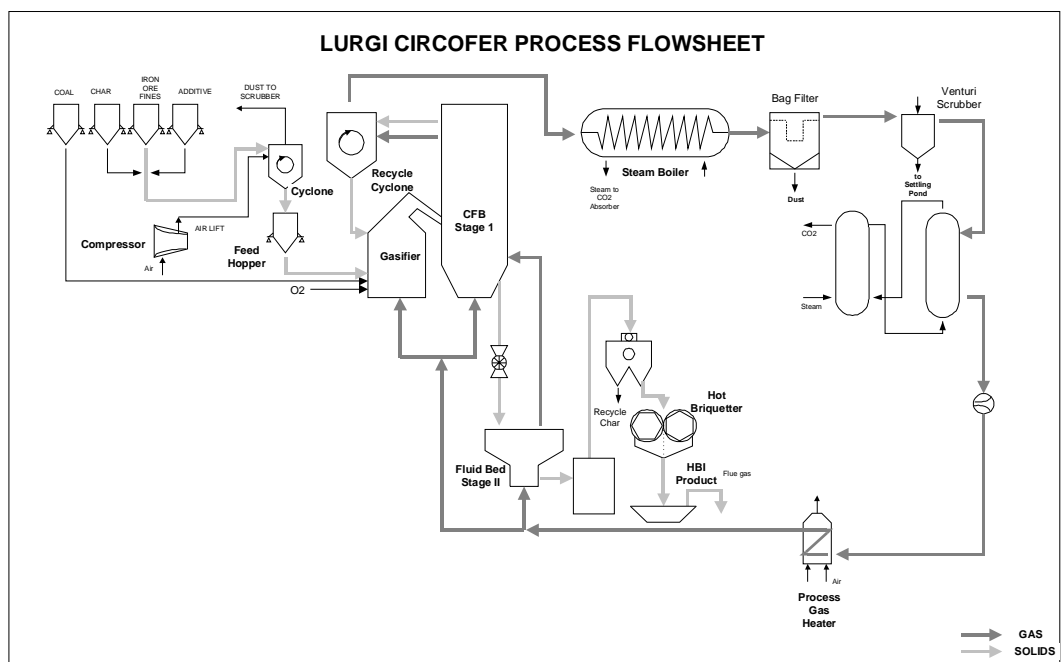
LURGI CIRCOFER PROCESS FLOWSHEET

COAL

CHAR

IRON ORE FINES

ADDITIVE

DUST TO SCRUBBER

Cyclone

AIR LIFT

Compressor

Air

Feed Hopper

O2

Recycle Cyclone

Gasifier

CFB Stage 1

Steam Boiler

Steam to CO2 Absorber

Bag Filter

Dust

Venturi Scrubber

to Settling Pond

CO2

Steam

Recycle Char

Hot Briquetter

Fluid Bed Stage II

HBI Product

Flue gas

Air

Process Gas Heater

GAS

SOLIDS